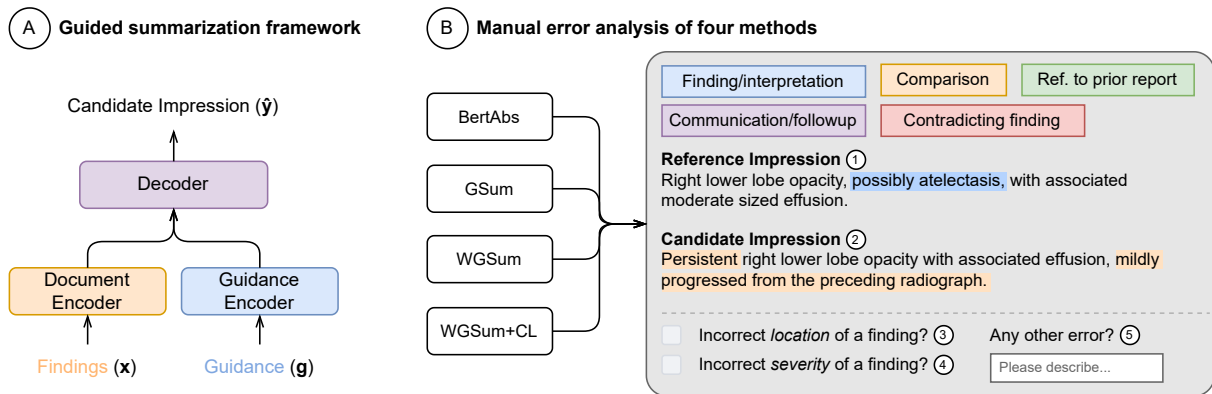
A **Guided summarization framework**

Candidate Impression ($\hat{\mathbf{y}}$)

Decoder

Document Encoder

Guidance Encoder

Findings ($\mathbf{x}$)

Guidance ($\mathbf{g}$)

B **Manual error analysis of four methods**

BertAbs

GSum

WGSum

WGSum+CL

Finding/interpretation

Comparison

Ref. to prior report

Communication/followup

Contradicting finding

**Reference Impression** 1

Right lower lobe opacity, possibly atelectasis, with associated moderate sized effusion.

**Candidate Impression** 2

Persistent right lower lobe opacity with associated effusion, mildly progressed from the preceding radiograph.

Incorrect *location* of a finding? 3

Incorrect *severity* of a finding? 4

Any other error? 5

Please describe...